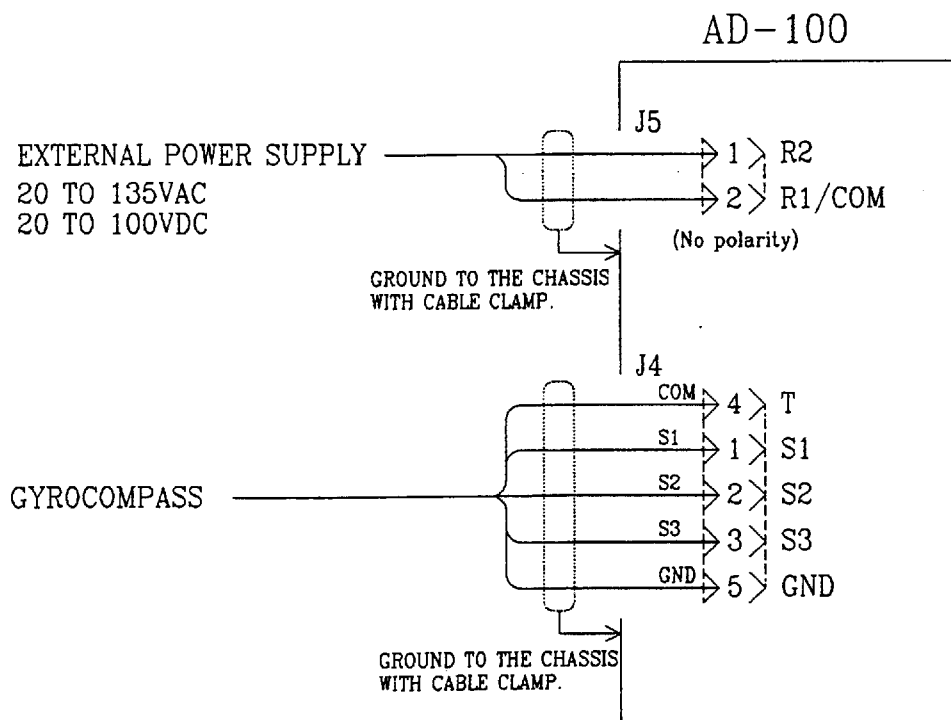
AD-100

J5

EXTERNAL POWER SUPPLY
20 TO 135VAC
20 TO 100VDC

1 R2
2 R1/COM
(No polarity)

GROUND TO THE CHASSIS WITH CABLE CLAMP.

J4

GYROCOMPASS

COM 4 T
S1 1 S1
S2 2 S2
S3 3 S3
GND 5 GND

GROUND TO THE CHASSIS WITH CABLE CLAMP.